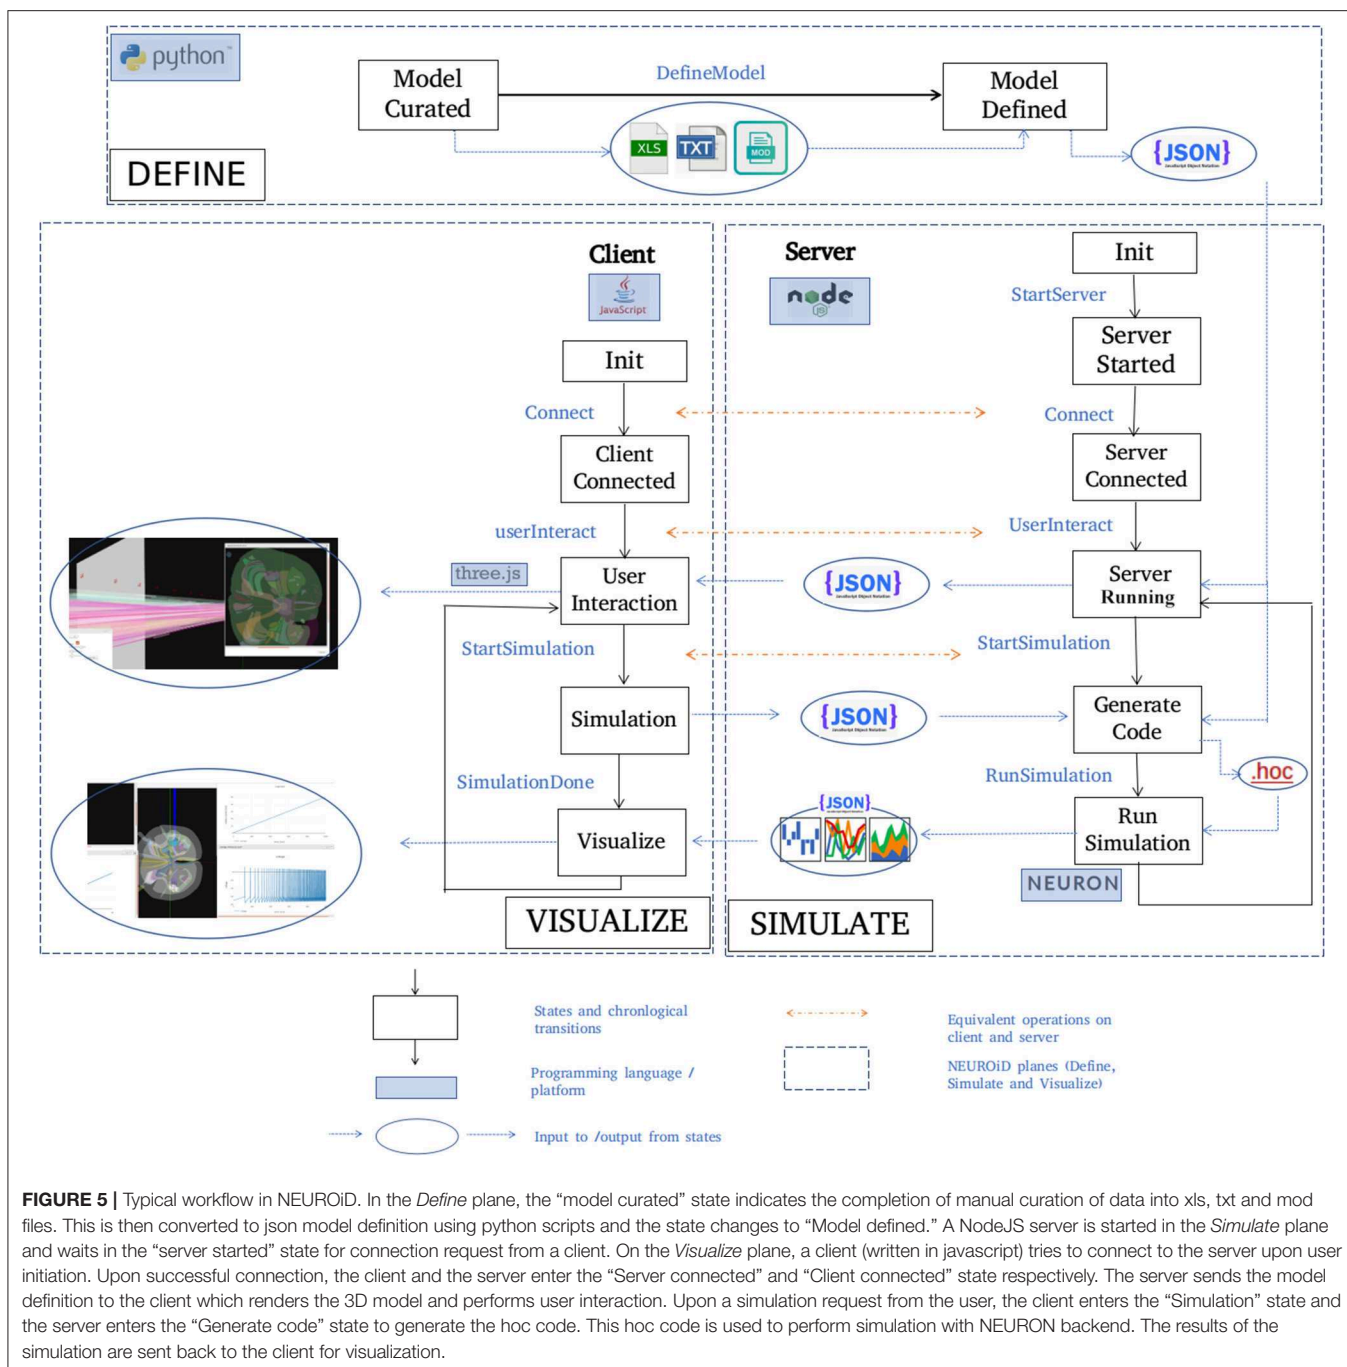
python

Model Curated

DefineModel

Model Defined

XLS TXT MOD

{JSON}

DEFINE

Client

JavaScript

Server

node

Init

Init

StartServer

Server Started

Connect

Connect

Client Connected

Server Connected

userInteract

UserInteract

three.js

User Interaction

{JSON}

Server Running

StartSimulation

StartSimulation

Simulation

{JSON}

Generate Code

SimulationDone

RunSimulation

.hoc

{JSON}

Visualize

Run Simulation

NEURON

VISUALIZE

SIMULATE

States and chronological transitions

Equivalent operations on client and server

Programming language / platform

NEUROiD planes (Define, Simulate and Visualize)

Input to /output from states

**FIGURE 5 |** Typical workflow in NEUROiD. In the *Define* plane, the "model curated" state indicates the completion of manual curation of data into xls, txt and mod files. This is then converted to json model definition using python scripts and the state changes to "Model defined." A NodeJS server is started in the *Simulate* plane and waits in the "server started" state for connection request from a client. On the *Visualize* plane, a client (written in javascript) tries to connect to the server upon user initiation. Upon successful connection, the client and the server enter the "Server connected" and "Client connected" state respectively. The server sends the model definition to the client which renders the 3D model and performs user interaction. Upon a simulation request from the user, the client enters the "Simulation" state and the server enters the "Generate code" state to generate the hoc code. This hoc code is used to perform simulation with NEURON backend. The results of the simulation are sent back to the client for visualization.